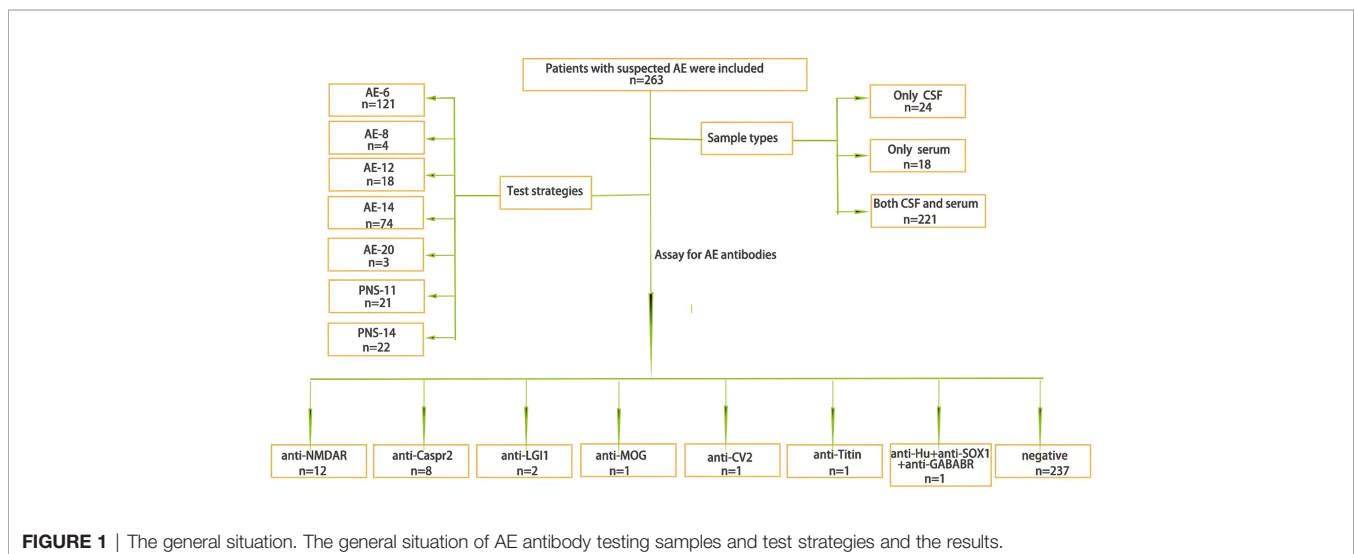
Patients with suspected AE were included
n=263

Test strategies

AE-6
n=121

AE-8
n=4

AE-12
n=18

AE-14
n=74

AE-20
n=3

PNS-11
n=21

PNS-14
n=22

Sample types

Only CSF
n=24

Only serum
n=18

Both CSF and serum
n=221

Assay for AE antibodies

anti-NMDAR
n=12

anti-Caspr2
n=8

anti-LGI1
n=2

anti-MOG
n=1

anti-CV2
n=1

anti-Titin
n=1

anti-Hu+anti-SOX1
+anti-GABABR
n=1

negative
n=237

**FIGURE 1** | The general situation. The general situation of AE antibody testing samples and test strategies and the results.